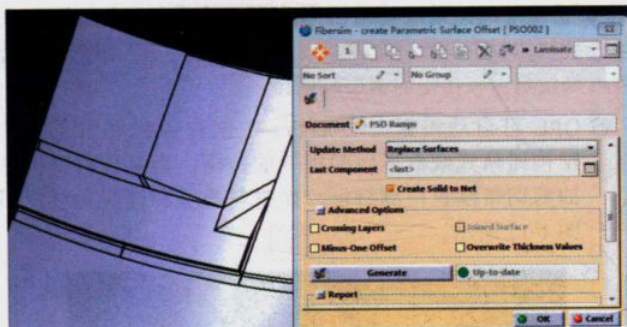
Fibersim - create Parametric Surface Offset [ PSO002 ]

1

Laminate

No Sort

No Group

Document PSO Ramps

Update Method Replace Surfaces

Last Component <last>

Create Solid to Net

Advanced Options

Crossing Layers

Inward Surface

Minus-One Offset

Overwrite Thickness Values

Generate

Up-to-date

Report

OK

Cancel